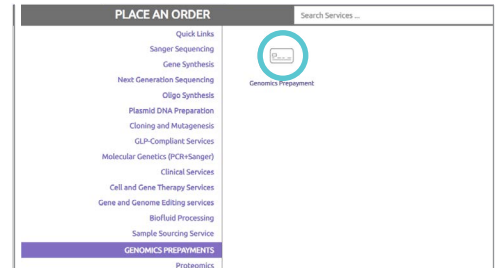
PLACE AN ORDER

Search Services ...

Quick Links
Sanger Sequencing
Gene Synthesis
Next Generation Sequencing
Oligo Synthesis
Plasmid DNA Preparation
Cloning and Mutagenesis
GLP-Compliant Services
Molecular Genetics (PCR+Sanger)
Clinical Services
Cell and Gene Therapy Services
Gene and Genome Editing services
Biofluid Processing
Sample Sourcing Service
GENOMICS PREPAYMENTS
Proteomics

Genomics Prepayment